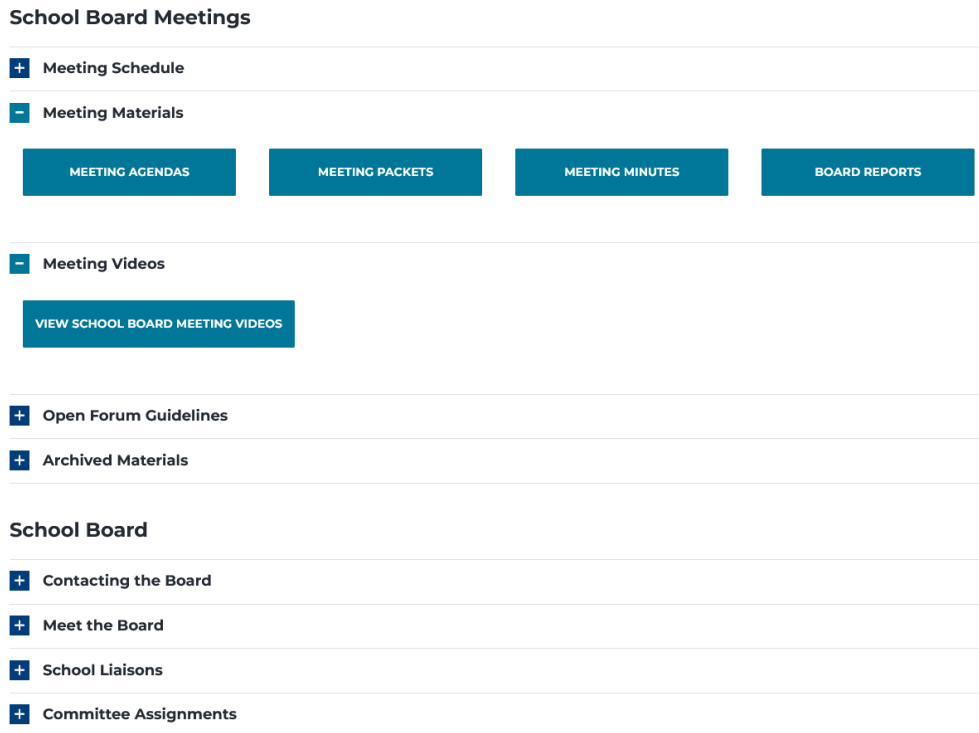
School Board Meetings

+ Meeting Schedule

− Meeting Materials

MEETING AGENDAS

MEETING PACKETS

MEETING MINUTES

BOARD REPORTS

− Meeting Videos

VIEW SCHOOL BOARD MEETING VIDEOS

+ Open Forum Guidelines

+ Archived Materials

School Board

+ Contacting the Board

+ Meet the Board

+ School Liaisons

+ Committee Assignments